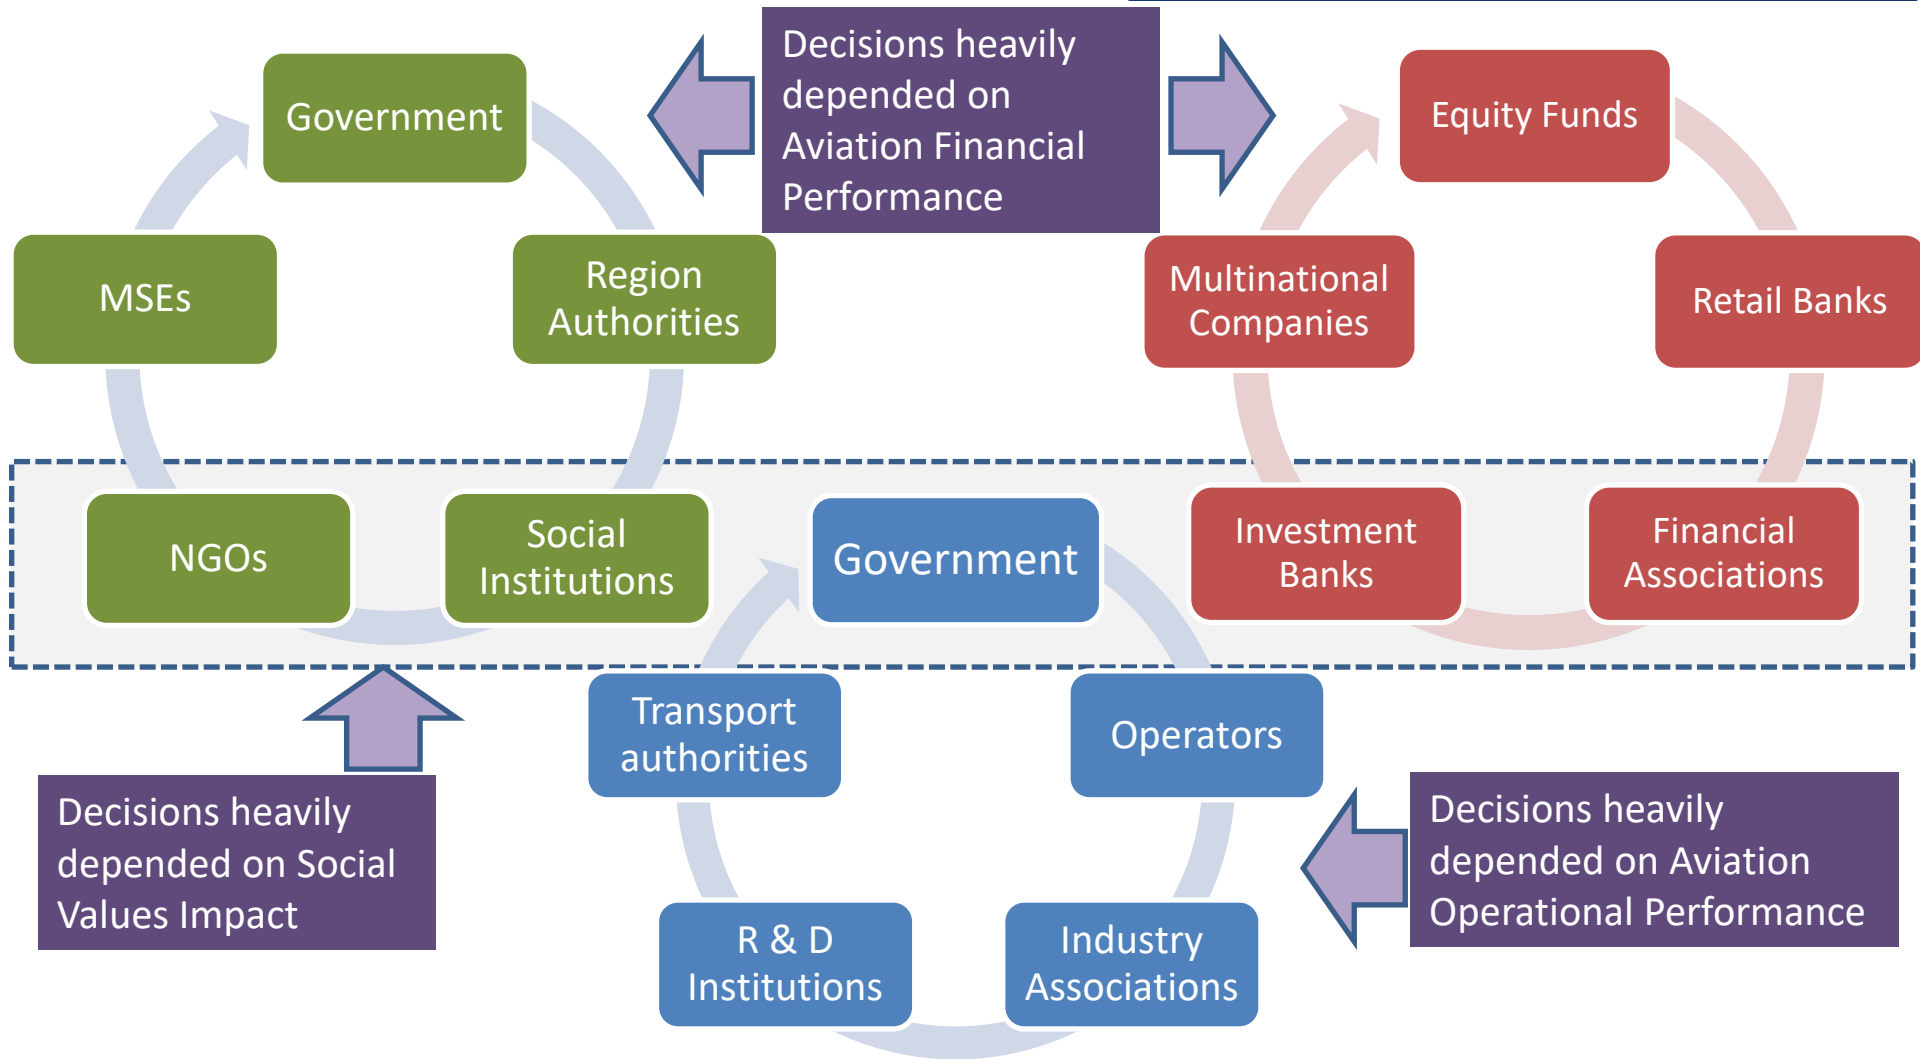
Government

Decisions heavily depended on Aviation Financial Performance

Equity Funds

MSEs

Region Authorities

Multinational Companies

Retail Banks

NGOs

Social Institutions

Government

Investment Banks

Financial Associations

Transport authorities

Operators

Decisions heavily depended on Social Values Impact

Decisions heavily depended on Aviation Operational Performance

R & D Institutions

Industry Associations